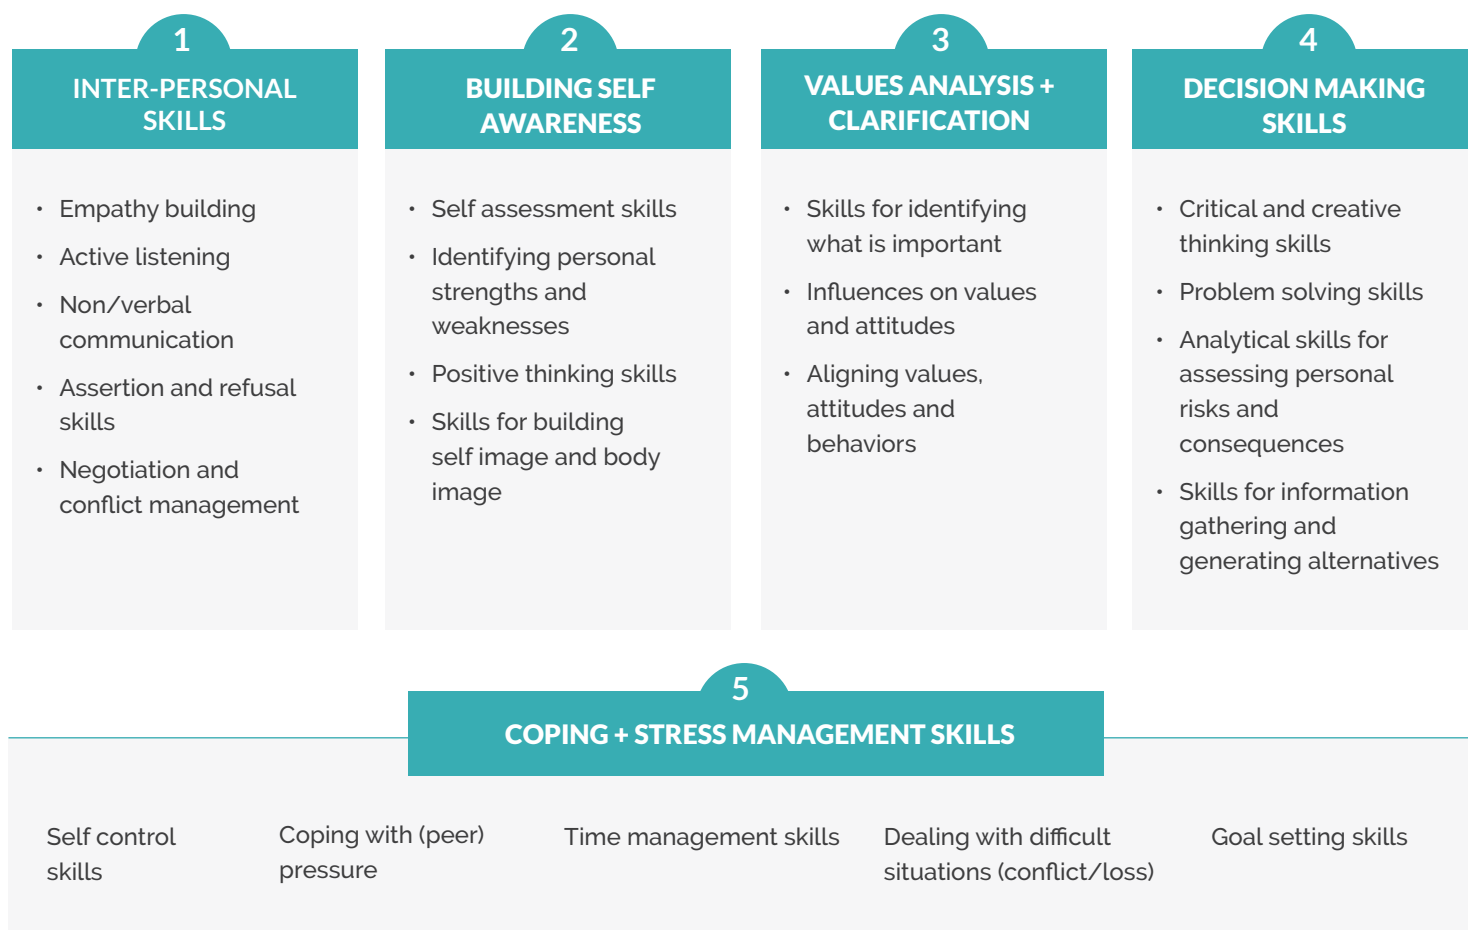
1
INTER-PERSONAL SKILLS

- Empathy building
- Active listening
- Non/verbal communication
- Assertion and refusal skills
- Negotiation and conflict management

2
BUILDING SELF AWARENESS

- Self assessment skills
- Identifying personal strengths and weaknesses
- Positive thinking skills
- Skills for building self image and body image

3
VALUES ANALYSIS + CLARIFICATION

- Skills for identifying what is important
- Influences on values and attitudes
- Aligning values, attitudes and behaviors

4
DECISION MAKING SKILLS

- Critical and creative thinking skills
- Problem solving skills
- Analytical skills for assessing personal risks and consequences
- Skills for information gathering and generating alternatives

5
COPING + STRESS MANAGEMENT SKILLS

Self control skills

Coping with (peer) pressure

Time management skills

Dealing with difficult situations (conflict/loss)

Goal setting skills